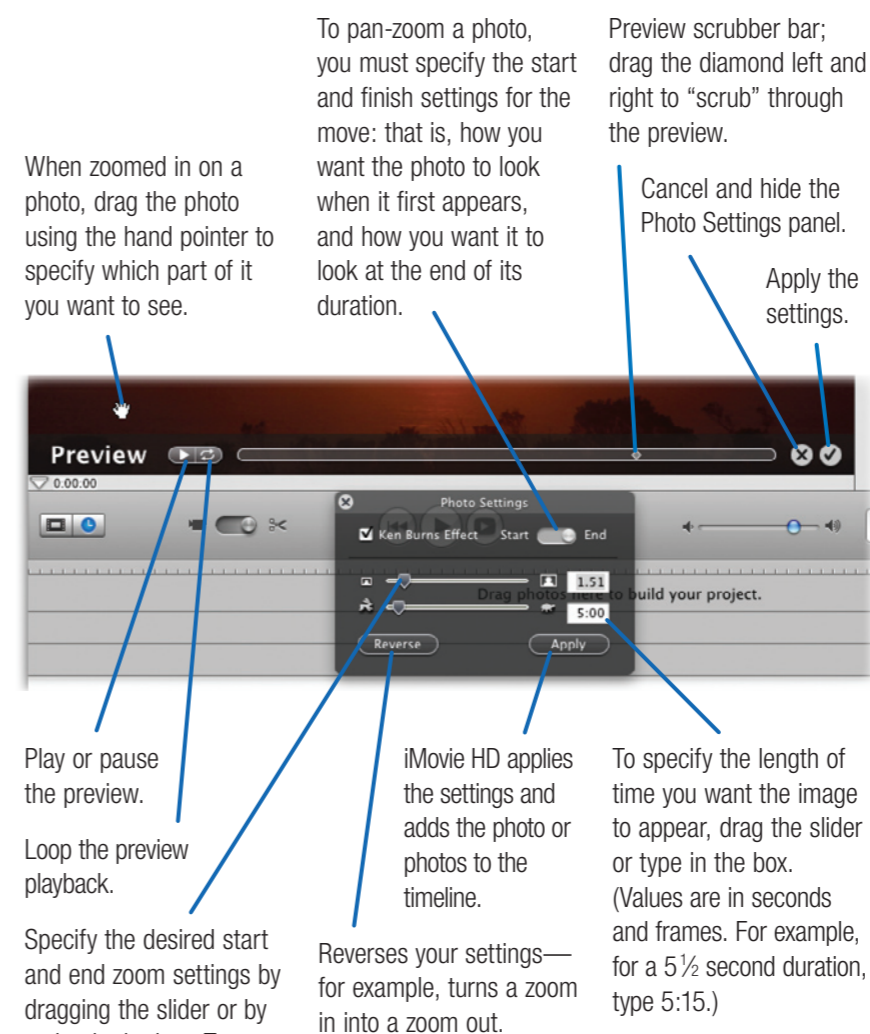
To pan-zoom a photo, you must specify the start and finish settings for the move: that is, how you want the photo to look when it first appears, and how you want it to look at the end of its duration.

Preview scrubber bar; drag the diamond left and right to "scrub" through the preview.

When zoomed in on a photo, drag the photo using the hand pointer to specify which part of it you want to see.

Cancel and hide the Photo Settings panel.

Apply the settings.

Preview

0:00:00

Photo Settings

Ken Burns Effect Start End

1.51

Drag photos here to build your project.

5:00

Reverse

Apply

Play or pause the preview.

Loop the preview playback.

Specify the desired start and end zoom settings by dragging the slider or by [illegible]

iMovie HD applies the settings and adds the photo or photos to the timeline.

Reverses your settings—for example, turns a zoom in into a zoom out.

To specify the length of time you want the image to appear, drag the slider or type in the box. (Values are in seconds and frames. For example, for a 5½ second duration, type 5:15.)